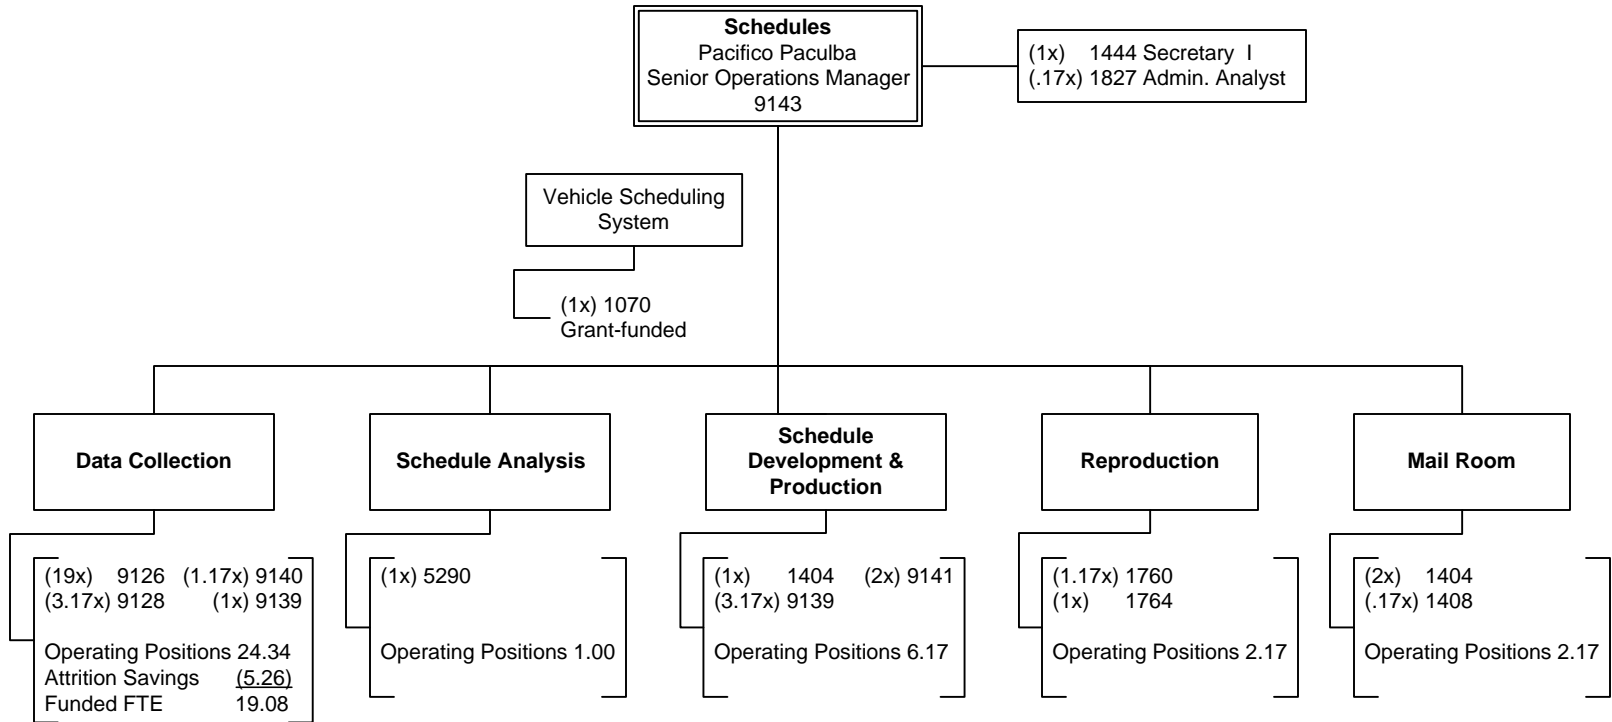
**Schedules**
Pacifico Paculba
Senior Operations Manager
9143

(1x) 1444 Secretary I
(.17x) 1827 Admin. Analyst

Vehicle Scheduling System

(1x) 1070
Grant-funded

**Data Collection**

(19x) 9126 (1.17x) 9140
(3.17x) 9128 (1x) 9139

Operating Positions 24.34
Attrition Savings (5.26)
Funded FTE 19.08

**Schedule Analysis**

(1x) 5290

Operating Positions 1.00

**Schedule Development & Production**

(1x) 1404 (2x) 9141
(3.17x) 9139

Operating Positions 6.17

**Reproduction**

(1.17x) 1760
(1x) 1764

Operating Positions 2.17

**Mail Room**

(2x) 1404
(.17x) 1408

Operating Positions 2.17